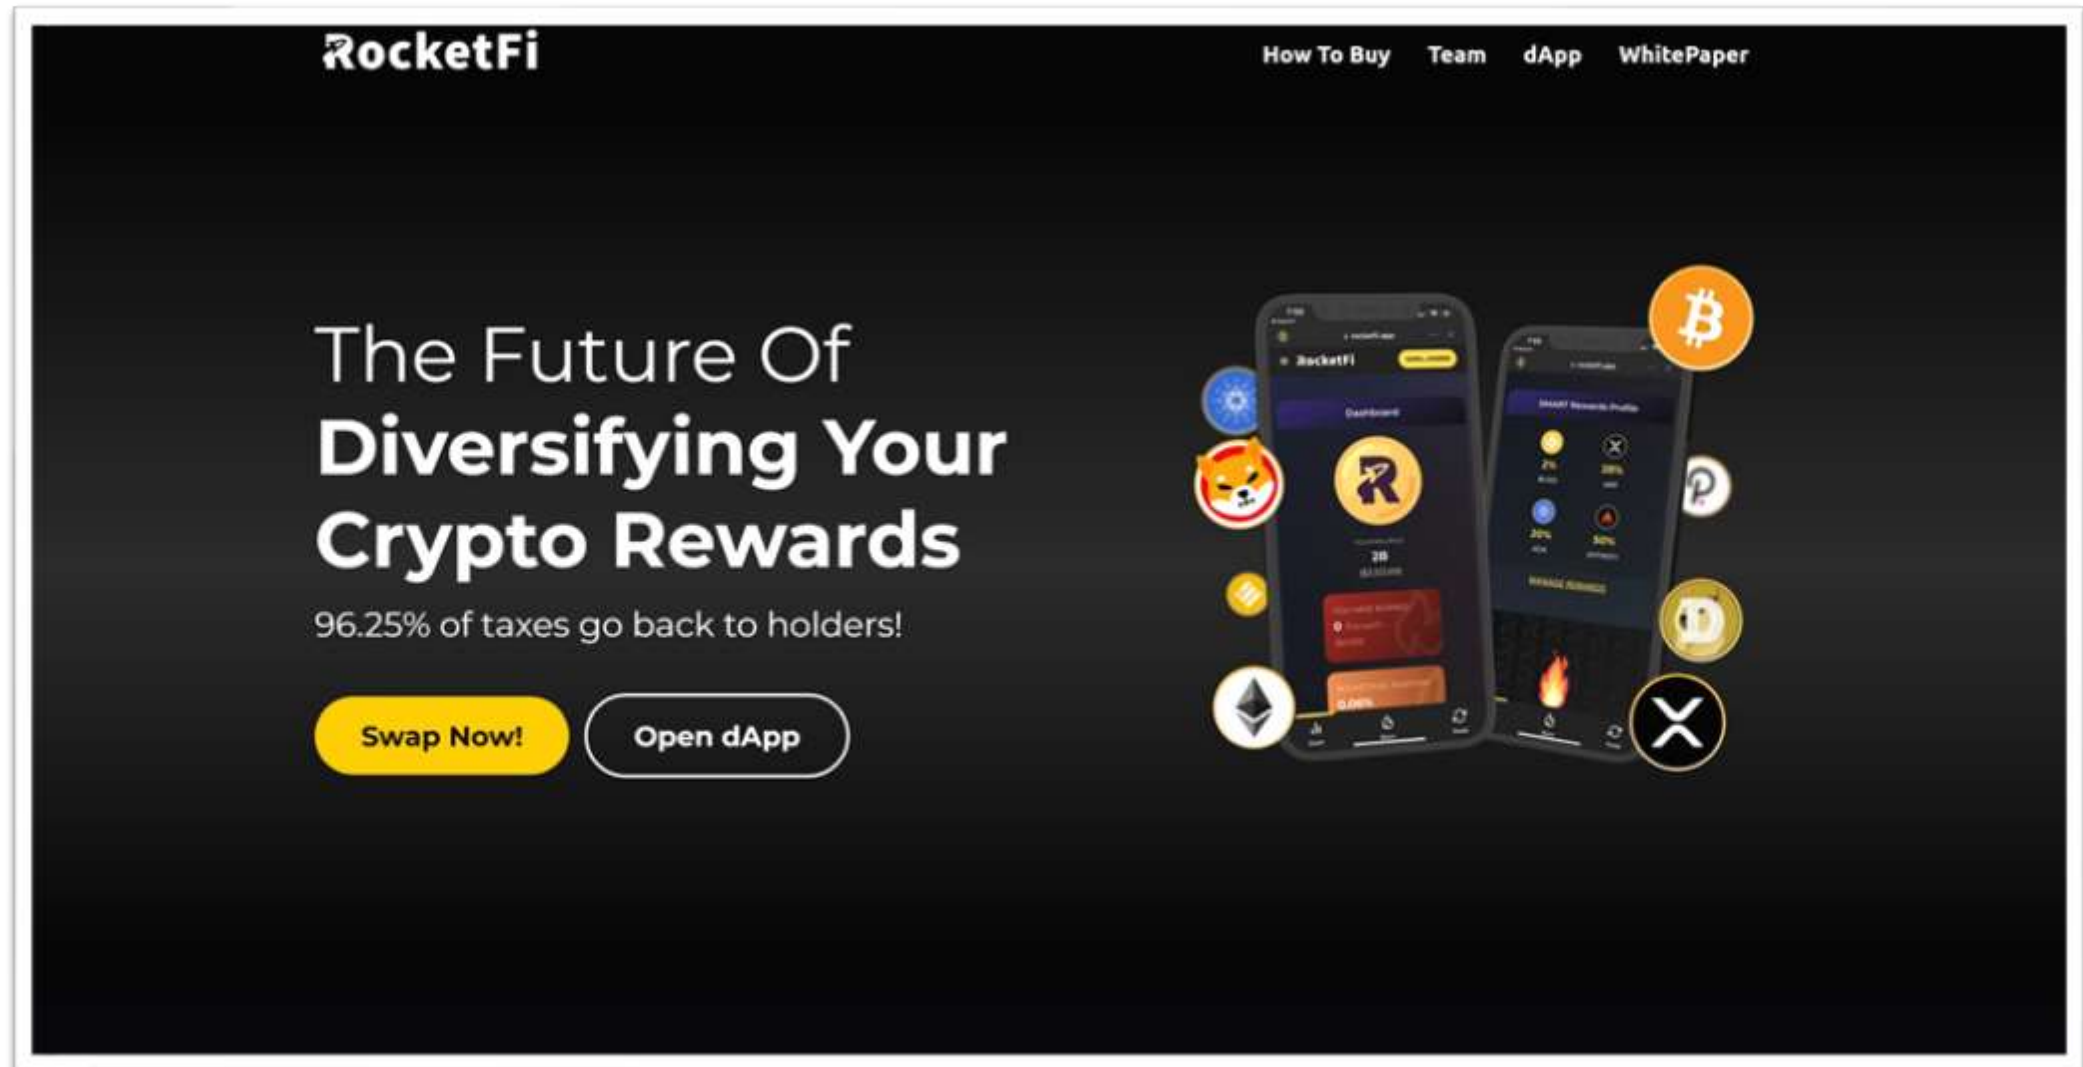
RocketFi

How To Buy Team dApp WhitePaper

The Future Of
Diversifying Your Crypto Rewards

96.25% of taxes go back to holders!

Swap Now! Open dApp

RocketFi

Dashboard

2B

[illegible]

SMART Rewards Profile

2%

20%

30%

50%

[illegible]